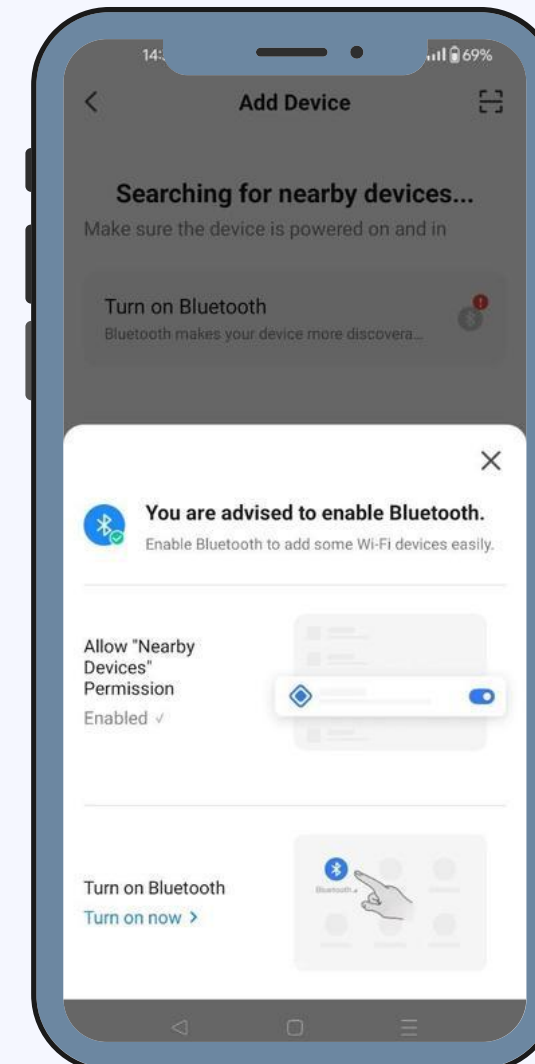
14:

69%

Add Device

Searching for nearby devices...

Make sure the device is powered on and in

Turn on Bluetooth

Bluetooth makes your device more discovera...

×

You are advised to enable Bluetooth.

Enable Bluetooth to add some Wi-Fi devices easily.

Allow "Nearby Devices" Permission

Enabled ✓

Turn on Bluetooth

Turn on now >

Bluetooth